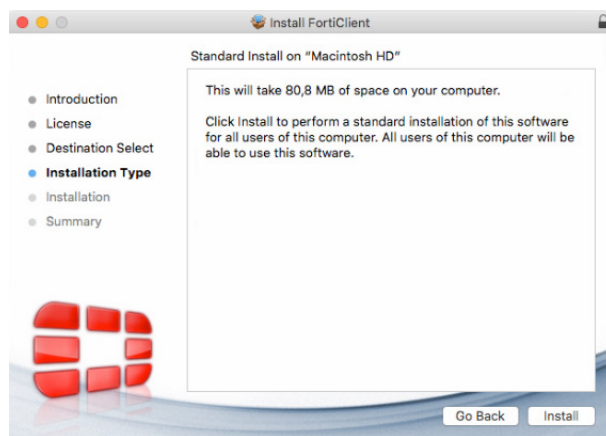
Install FortiClient

Standard Install on "Macintosh HD"

Introduction
License
Destination Select
Installation Type
Installation
Summary

This will take 80,8 MB of space on your computer.

Click Install to perform a standard installation of this software for all users of this computer. All users of this computer will be able to use this software.

Go Back
Install